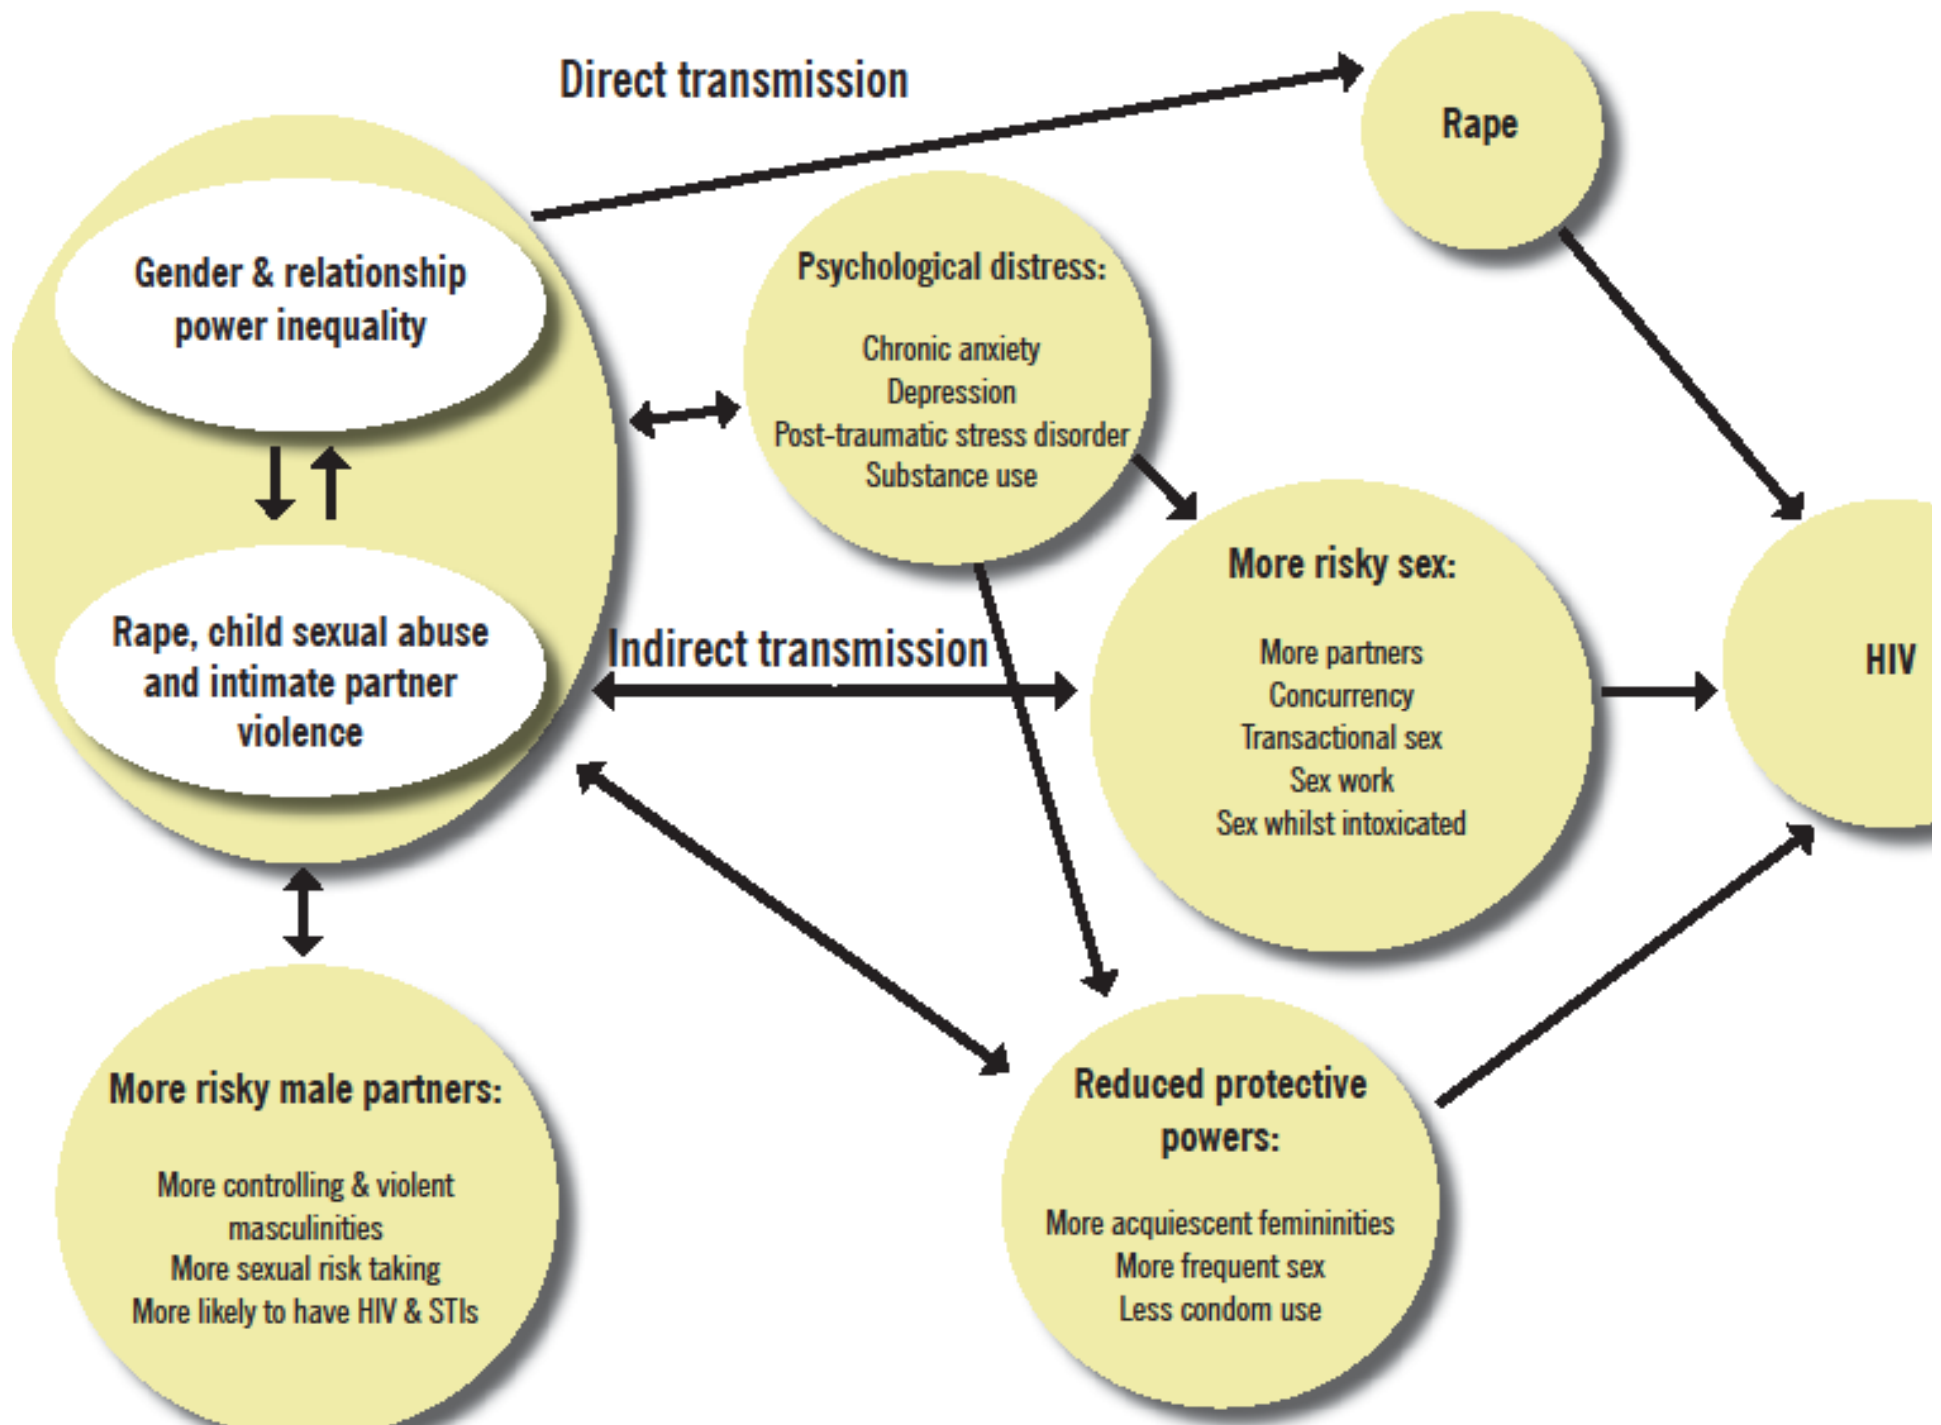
Direct transmission

Rape

Gender & relationship power inequality

Rape, child sexual abuse and intimate partner violence

Psychological distress:

Chronic anxiety
Depression
Post-traumatic stress disorder
Substance use

Indirect transmission

More risky sex:

More partners
Concurrency
Transactional sex
Sex work
Sex whilst intoxicated

HIV

More risky male partners:

More controlling & violent masculinities
More sexual risk taking
More likely to have HIV & STIs

Reduced protective powers:

More acquiescent femininities
More frequent sex
Less condom use